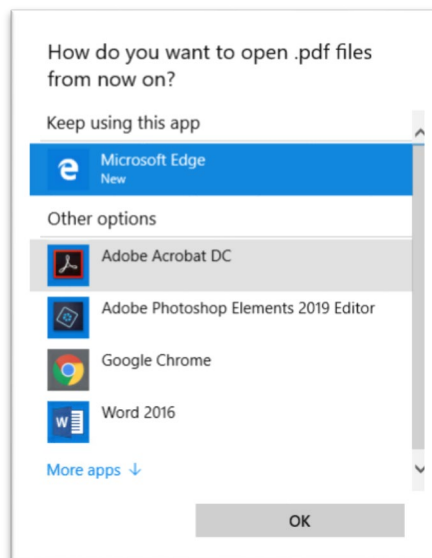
How do you want to open .pdf files from now on?

Keep using this app

Microsoft Edge
New

Other options

Adobe Acrobat DC

Adobe Photoshop Elements 2019 Editor

Google Chrome

Word 2016

More apps ↓

OK